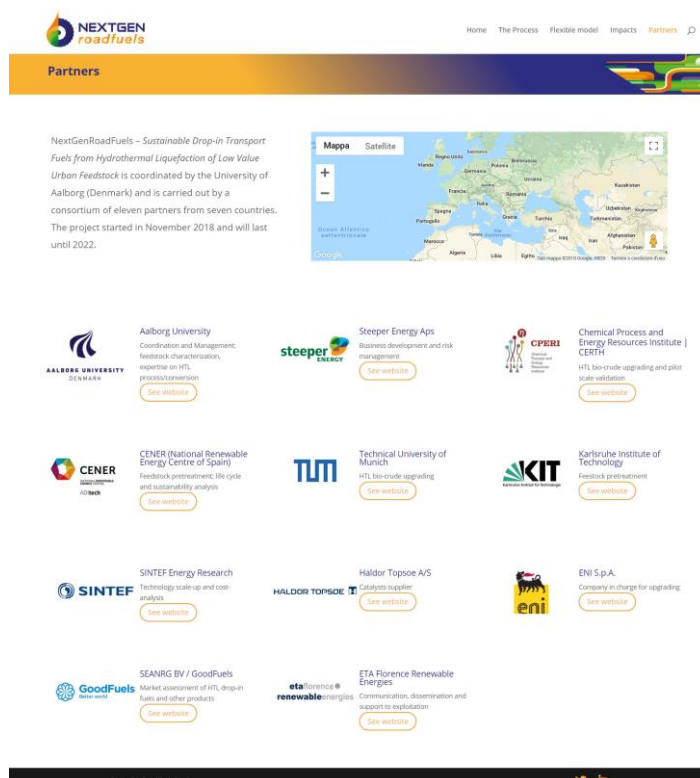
NEXTGEN roadfuels

Home The Process Flexible model Impacts Partners

Partners

NextGenRoadFuels – *Sustainable Drop-in Transport Fuels from Hydrothermal Liquefaction of Low Value Urban Feedstock* is coordinated by the University of Aalborg (Denmark) and is carried out by a consortium of eleven partners from seven countries. The project started in November 2018 and will last until 2022.

Mappa Satellite

Regno Unito Irlanda Polonia Germania Ucraina Francia Kazakistan Spagna Italia Turchia Portogallo Grecia Turkmenistan Uzbekistan Marocco Tunisia Siria Iraq Afghanistan Algeria Libia Egitto Pakistan Iran

Google Dati mappa ©2019 Google, INEGI Termini e condizioni d'uso

AALBORG UNIVERSITY DENMARK

Aalborg University
Coordination and Management; feedstock characterization, expertise on HTL process/conversion
See website

steeper ENERGY

Steeper Energy Aps
Business development and risk management
See website

CPERI

Chemical Process and Energy Resources Institute | CERTH
HTL bio-crude upgrading and pilot scale validation
See website

CENER

CENER (National Renewable Energy Centre of Spain)
Feedstock pretreatment; life cycle and sustainability analysis
See website

TUM

Technical University of Munich
HTL bio-crude upgrading
See website

KIT

Karlsruhe Institute of Technology
Feedstock pretreatment
See website

SINTEF

SINTEF Energy Research
Technology scale-up and cost-analysis
See website

HALDOR TOPSØE

Haldor Topsoe A/S
Catalysts supplier
See website

eni

ENI S.p.A.
Company in charge for upgrading
See website

GoodFuels Better world

SEANRG BV / GoodFuels
Market assessment of HTL drop-in fuels and other products
See website

etaflorence renewableenergies

ETA Florence Renewable Energies
Communication, dissemination and support to exploitation
See website